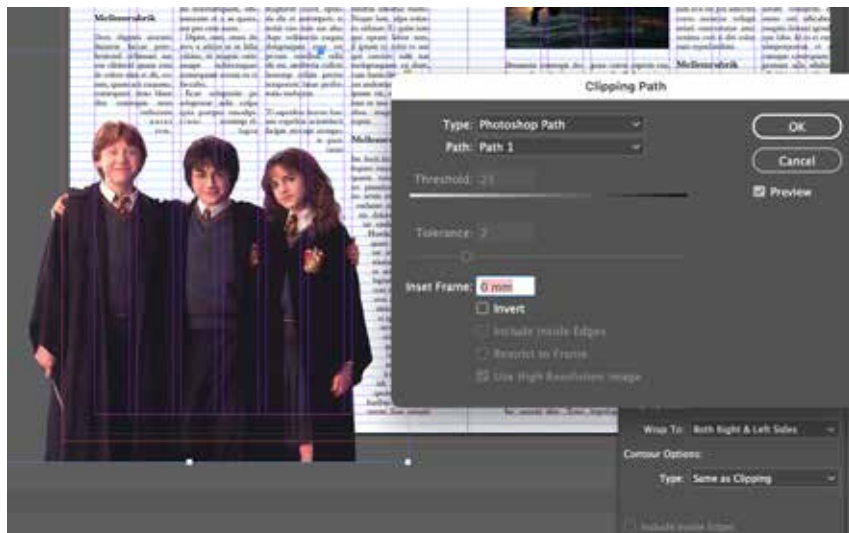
Mellemrubrik

Mellemrubrik

Clipping Path

Type: Photoshop Path

Path: Path 1

Threshold: 25

Tolerance: 2

Inset Frame: 0 mm

Invert

Include Inside Edges

Restrict to Frame

Use High Resolution Image

OK

Cancel

Preview

Wrap To: Both Right & Left Sides

Contour Options:

Type: Same as Clipping

Include Inside Edges